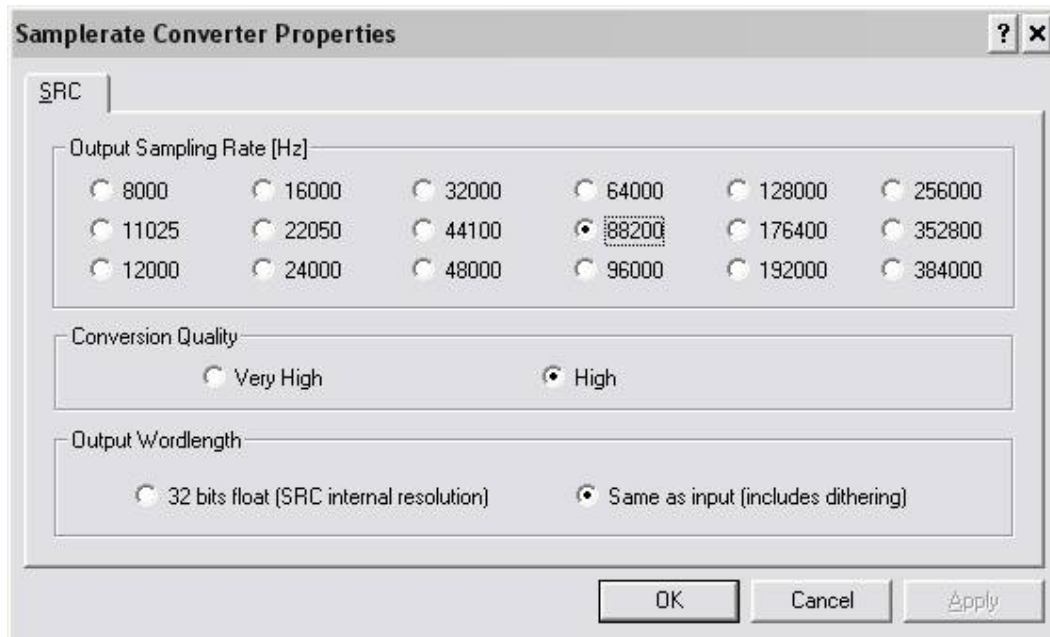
Samplerate Converter Properties ? ×

SRC

Output Sampling Rate [Hz]

| | | | | | |
|---|---|---|---|---|---|
| 8000 | 16000 | 32000 | 64000 | 128000 | 256000 |
| 11025 | 22050 | 44100 | 88200 | 176400 | 352800 |
| 12000 | 24000 | 48000 | 96000 | 192000 | 384000 |

Conversion Quality

Very High

High

Output Wordlength

32 bits float (SRC internal resolution)

Same as input (includes dithering)

OK Cancel Apply